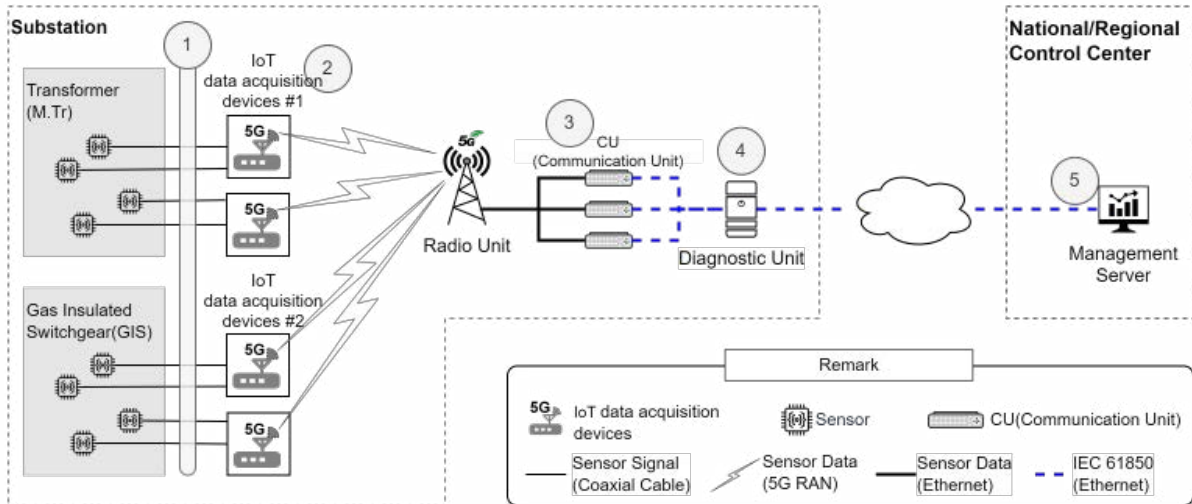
Substation

1

2

IoT data acquisition devices #1

Transformer (M.Tr)

5G

5G

3

CU (Communication Unit)

4

5G

Radio Unit

Diagnostic Unit

National/Regional Control Center

5

Management Server

IoT data acquisition devices #2

Gas Insulated Switchgear(GIS)

5G

5G

Remark

5G IoT data acquisition devices

Sensor

CU(Communication Unit)

Sensor Signal (Coaxial Cable)

Sensor Data (5G RAN)

Sensor Data (Ethernet)

IEC 61850 (Ethernet)